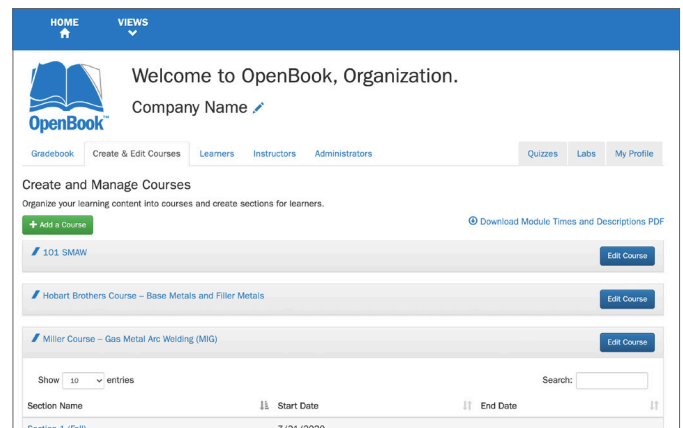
HOME

VIEWS

OpenBook™

Welcome to OpenBook, Organization.

Company Name

Gradebook | Create & Edit Courses | Learners | Instructors | Administrators | Quizzes | Labs | My Profile

Create and Manage Courses

Organize your learning content into courses and create sections for learners.

+ Add a Course

Download Module Times and Descriptions PDF

101 SMAW

Edit Course

Hobart Brothers Course – Base Metals and Filler Metals

Edit Course

Miller Course – Gas Metal Arc Welding (MIG)

Edit Course

Show 10 entries

Search:

| Section Name | Start Date | End Date |
|---|---|---|
| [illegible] | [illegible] | |